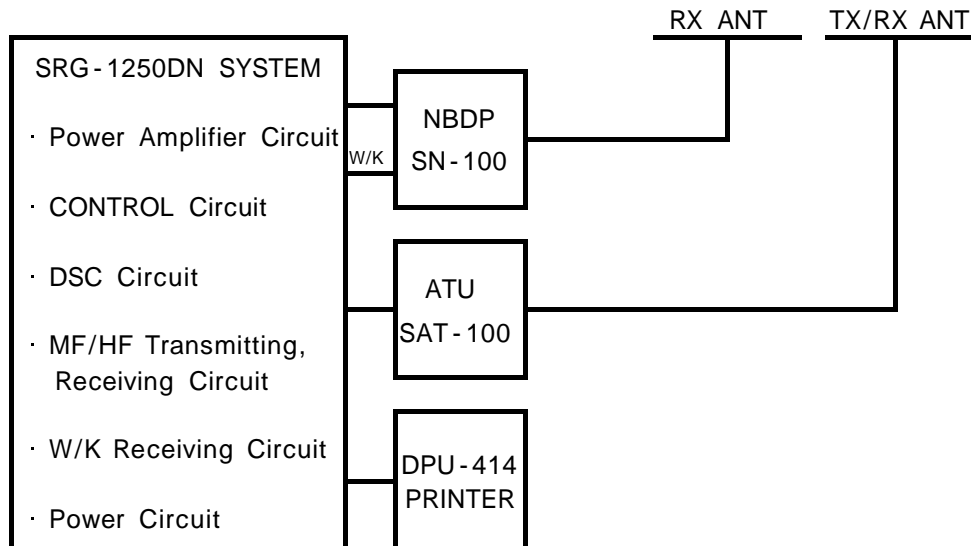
RX ANT

TX/RX ANT

SRG-1250DN SYSTEM

· Power Amplifier Circuit

· CONTROL Circuit

· DSC Circuit

· MF/HF Transmitting, Receiving Circuit

· W/K Receiving Circuit

· Power Circuit

W/K

NBDP
SN-100

ATU
SAT-100

DPU-414
PRINTER